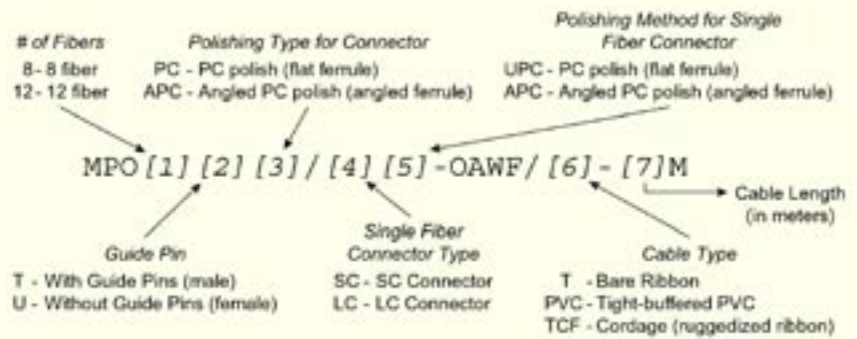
Polishing Method for Single Fiber Connector

# of Fibers
8 - 8 fiber
12 - 12 fiber

Polishing Type for Connector
PC - PC polish (flat ferrule)
APC - Angled PC polish (angled ferrule)

UPC - PC polish (flat ferrule)
APC - Angled PC polish (angled ferrule)

MPO[1][2][3]/[4][5]-OAWF/[6]-[7]M

Cable Length (in meters)

Guide Pin
T - With Guide Pins (male)
U - Without Guide Pins (female)

Single Fiber Connector Type
SC - SC Connector
LC - LC Connector

Cable Type
T - Bare Ribbon
PVC - Tight-buffered PVC
TCF - Cordage (ruggedized ribbon)